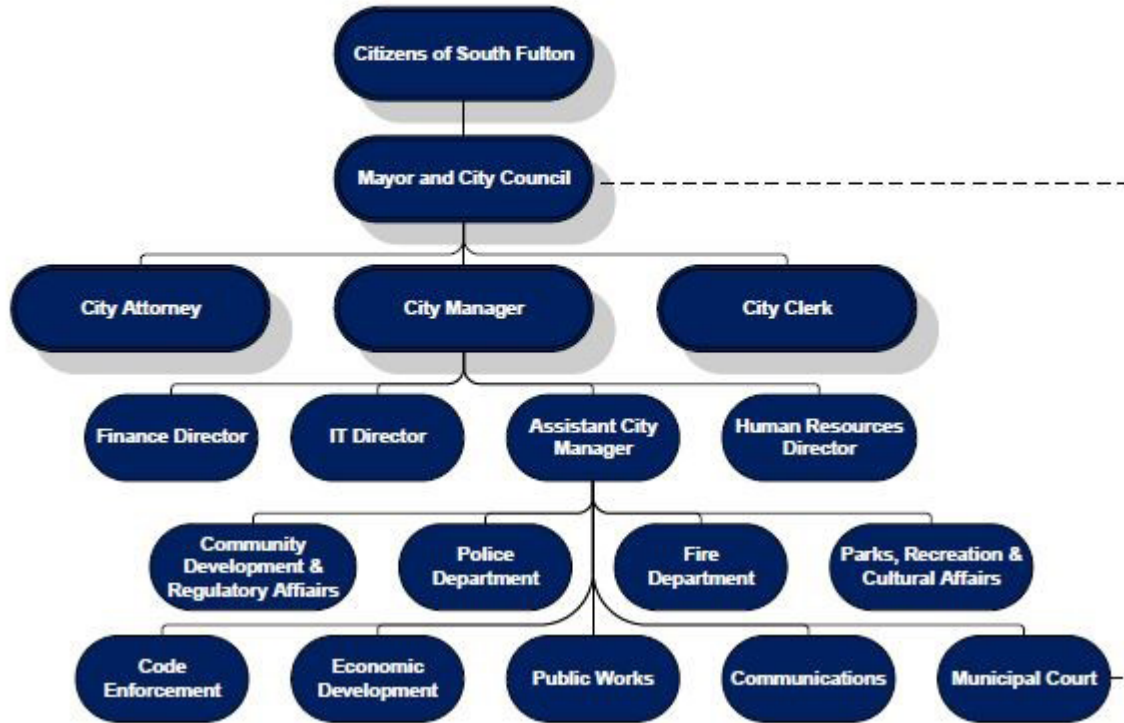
Citizens of South Fulton

Mayor and City Council

City Attorney

City Manager

City Clerk

Finance Director

IT Director

Assistant City Manager

Human Resources Director

Community Development & Regulatory Affairs

Police Department

Fire Department

Parks, Recreation & Cultural Affairs

Code Enforcement

Economic Development

Public Works

Communications

Municipal Court